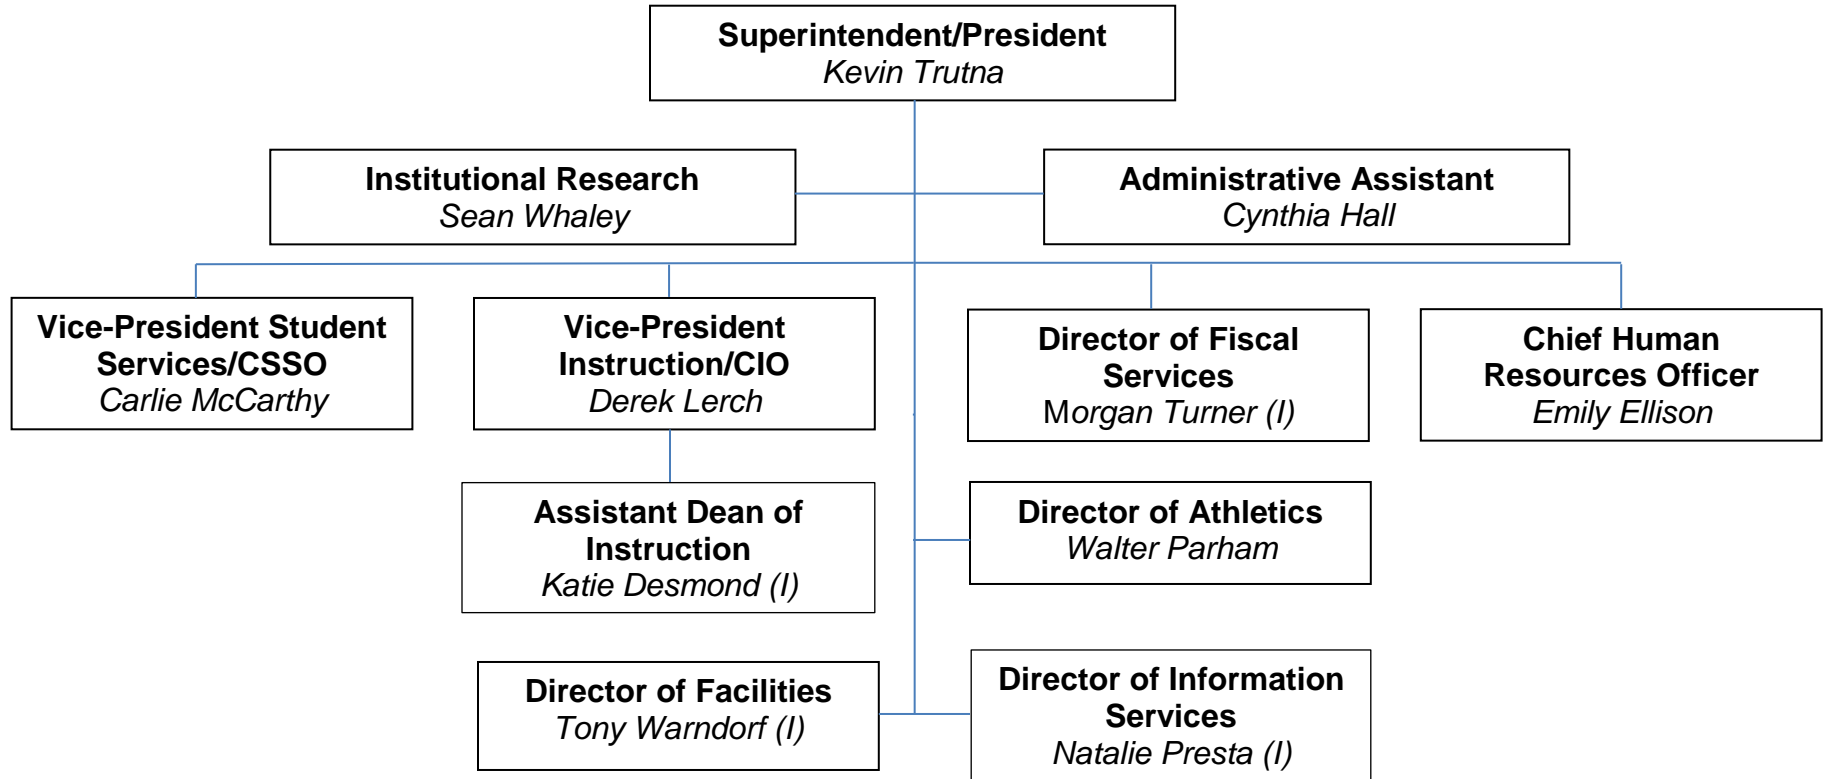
Superintendent/President
Kevin Trutna

Institutional Research
Sean Whaley

Administrative Assistant
Cynthia Hall

Vice-President Student Services/CSSO
Carlie McCarthy

Vice-President Instruction/CIO
Derek Lerch

Director of Fiscal Services
Morgan Turner (I)

Chief Human Resources Officer
Emily Ellison

Assistant Dean of Instruction
Katie Desmond (I)

Director of Athletics
Walter Parham

Director of Facilities
Tony Warndorf (I)

Director of Information Services
Natalie Presta (I)